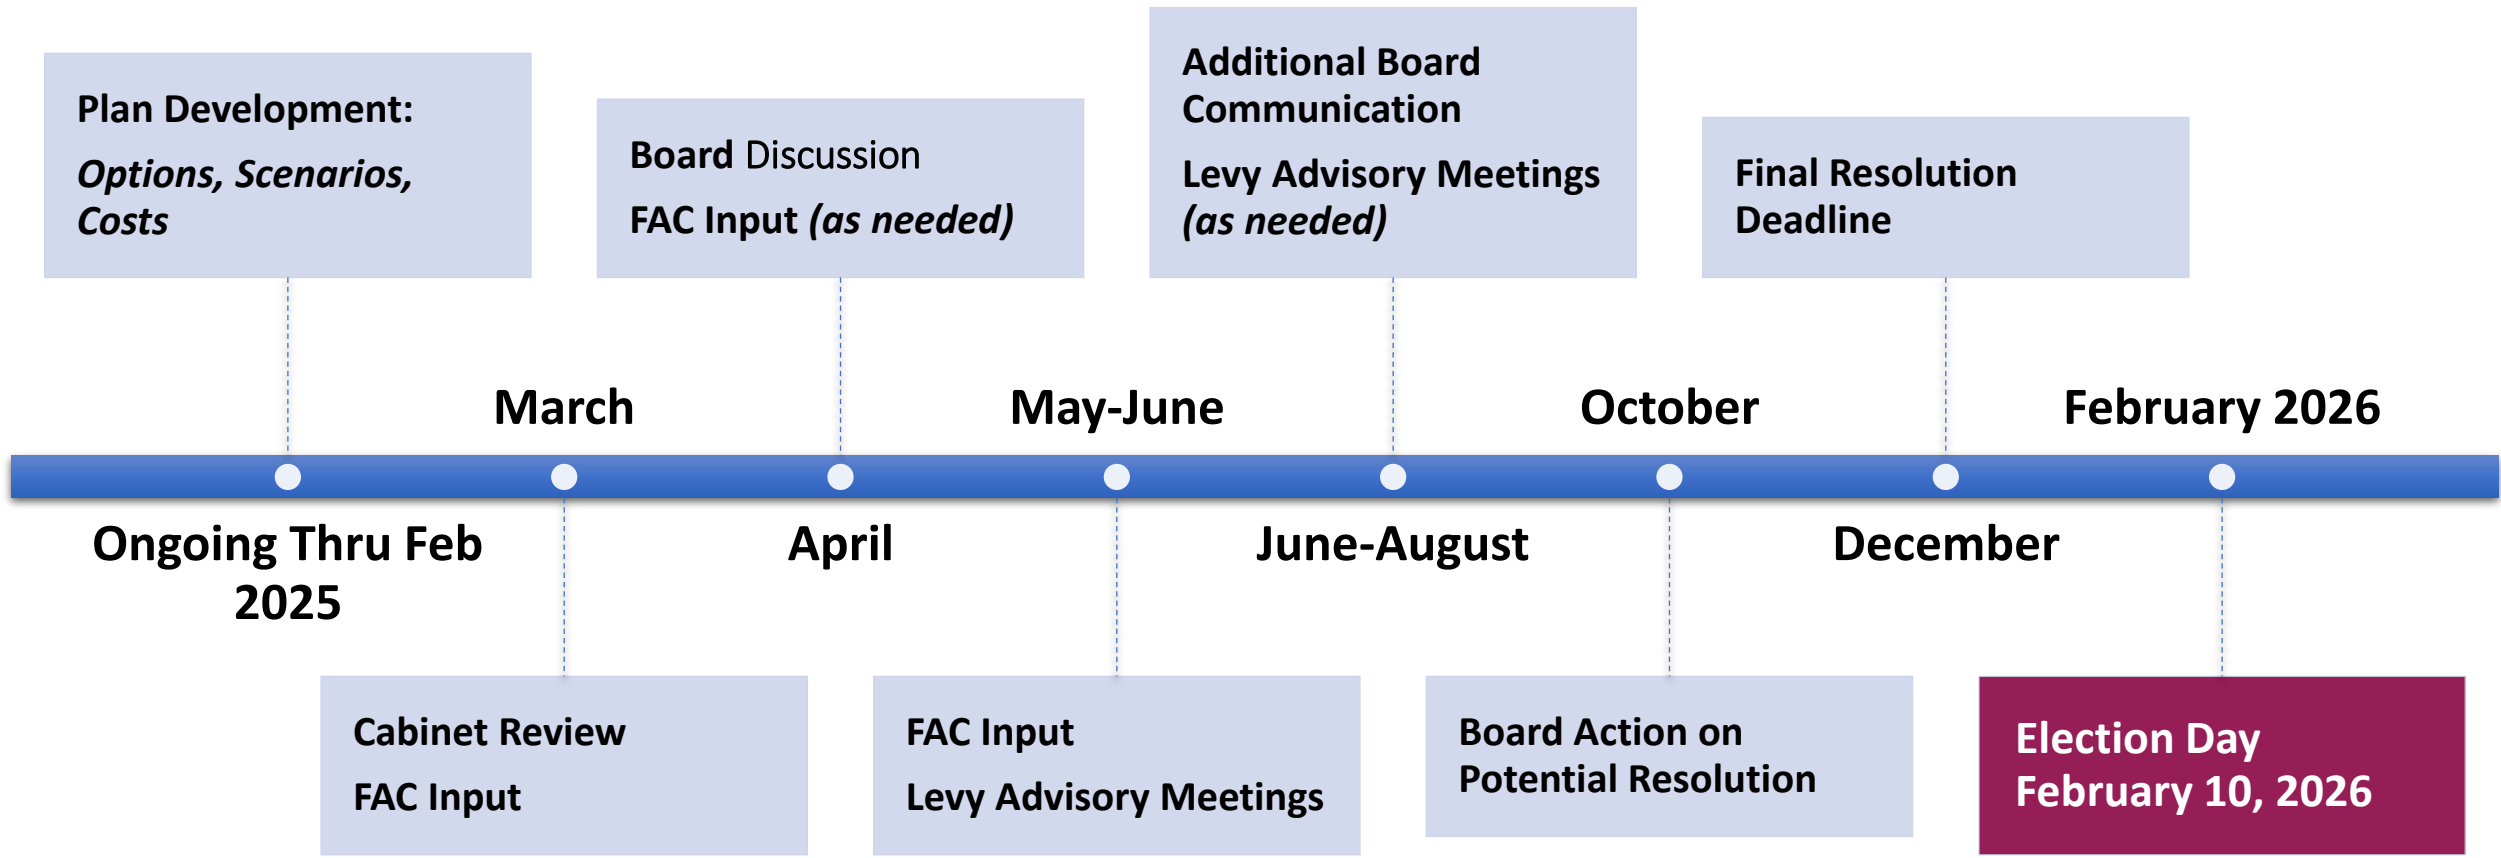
Plan Development:

*Options, Scenarios, Costs*

Board Discussion

FAC Input *(as needed)*

Additional Board Communication

Levy Advisory Meetings *(as needed)*

Final Resolution Deadline

March

May-June

October

February 2026

Ongoing Thru Feb 2025

April

June-August

December

Cabinet Review

FAC Input

FAC Input

Levy Advisory Meetings

Board Action on Potential Resolution

Election Day
February 10, 2026